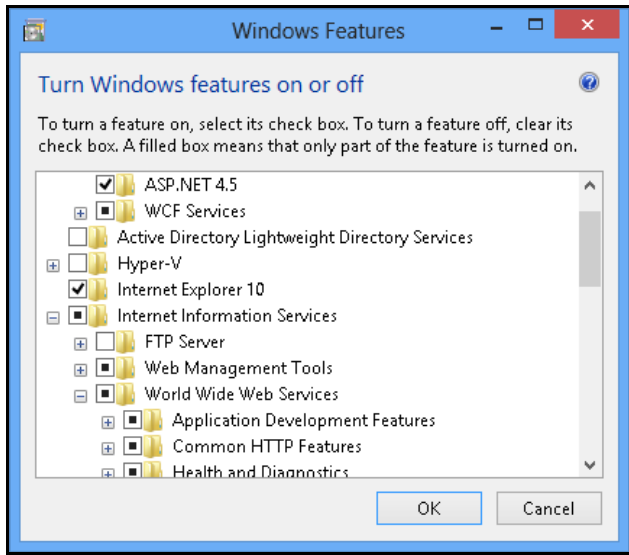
Windows Features

Turn Windows features on or off

To turn a feature on, select its check box. To turn a feature off, clear its check box. A filled box means that only part of the feature is turned on.

ASP.NET 4.5
WCF Services
Active Directory Lightweight Directory Services
Hyper-V
Internet Explorer 10
Internet Information Services
FTP Server
Web Management Tools
World Wide Web Services
Application Development Features
Common HTTP Features
Health and Diagnostics

OK
Cancel